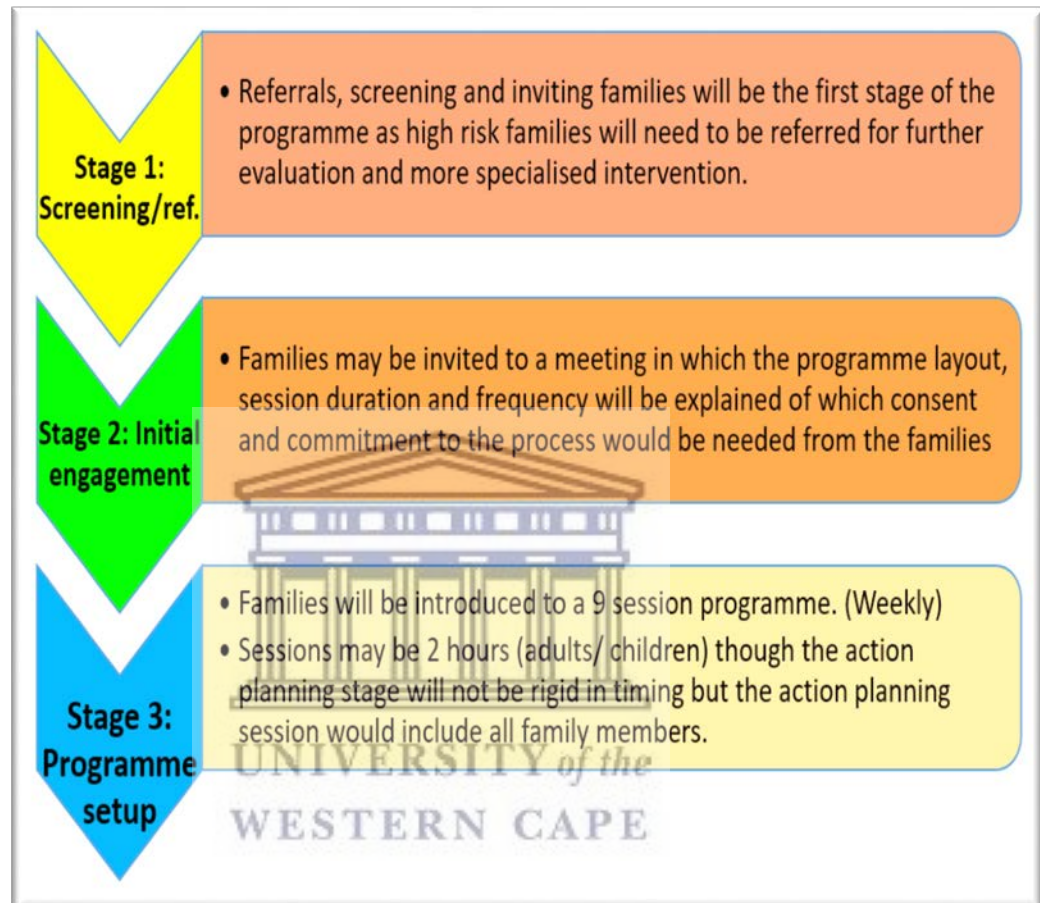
Stage 1: Screening/ref.

• Referrals, screening and inviting families will be the first stage of the programme as high risk families will need to be referred for further evaluation and more specialised intervention.

Stage 2: Initial engagement

• Families may be invited to a meeting in which the programme layout, session duration and frequency will be explained of which consent and commitment to the process would be needed from the families

Stage 3: Programme setup

• Families will be introduced to a 9 session programme. (Weekly)
• Sessions may be 2 hours (adults/ children) though the action planning stage will not be rigid in timing but the action planning session would include all family members.

UNIVERSITY of the
WESTERN CAPE